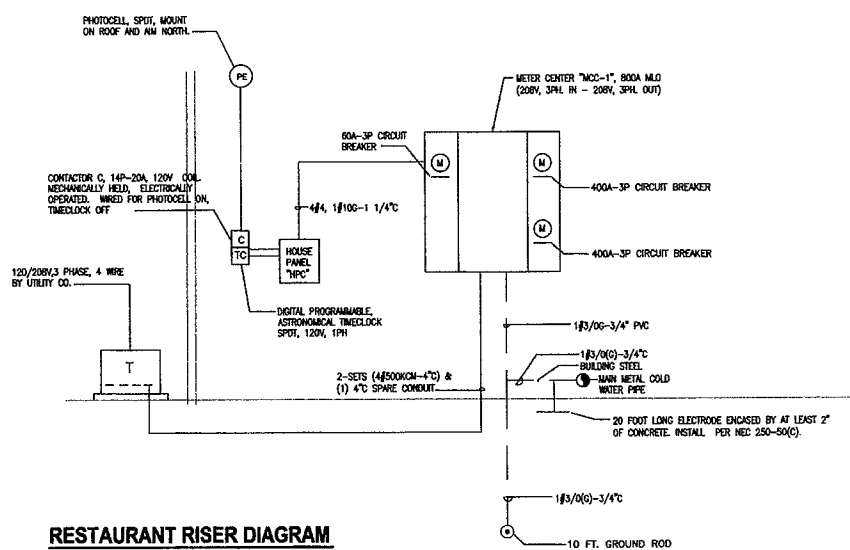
PHOTOCELL, SPDT, MOUNT ON ROOF AND AIM NORTH.

PE

METER CENTER "MCC-1", 800A MLO (208V, 3PH. IN – 208V, 3PH. OUT)

60A-3P CIRCUIT BREAKER

M

M

400A-3P CIRCUIT BREAKER

CONTACTOR C, 14P-20A, 120V COIL. MECHANICALLY HELD, ELECTRICALLY OPERATED. WIRED FOR PHOTOCELL ON, TIMECLOCK OFF

4#4, 1#10G-1 1/4"C

M

400A-3P CIRCUIT BREAKER

C

TC

HOUSE PANEL "HPC"

120/208V,3 PHASE, 4 WIRE BY UTILITY CO.

DIGITAL PROGRAMMABLE, ASTRONOMICAL TIMECLOCK SPDT, 120V, 1PH

1#3/0G-3/4" PVC

1#3/0(G)-3/4"C

T

2-SETS (4#500KCM-4"C) & (1) 4"C SPARE CONDUIT

BUILDING STEEL

MAIN METAL COLD WATER PIPE

20 FOOT LONG ELECTRODE ENCASED BY AT LEAST 2" OF CONCRETE. INSTALL PER NEC 250-50(C).

1#3/0(G)-3/4"C

RESTAURANT RISER DIAGRAM

10 FT. GROUND ROD